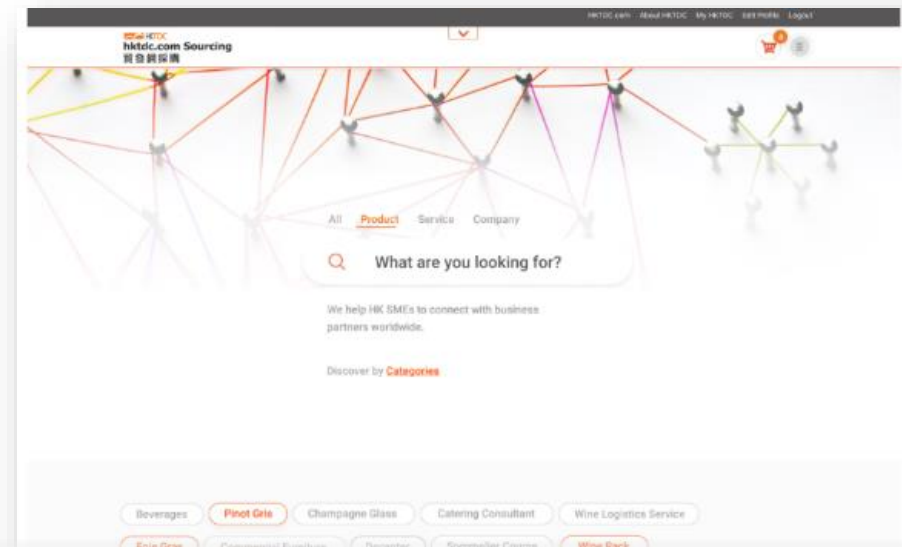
HKTDC.com About HKTDC My HKTDC Edit Profile Logout

HKTDC
hktdc.com Sourcing
貿發網採購

0

All Product Service Company

What are you looking for?

We help HK SMEs to connect with business partners worldwide.

Discover by Categories

Beverages Pinot Gris Champagne Glass Catering Consultant Wine Logistics Service

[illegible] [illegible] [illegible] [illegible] Wine Rack